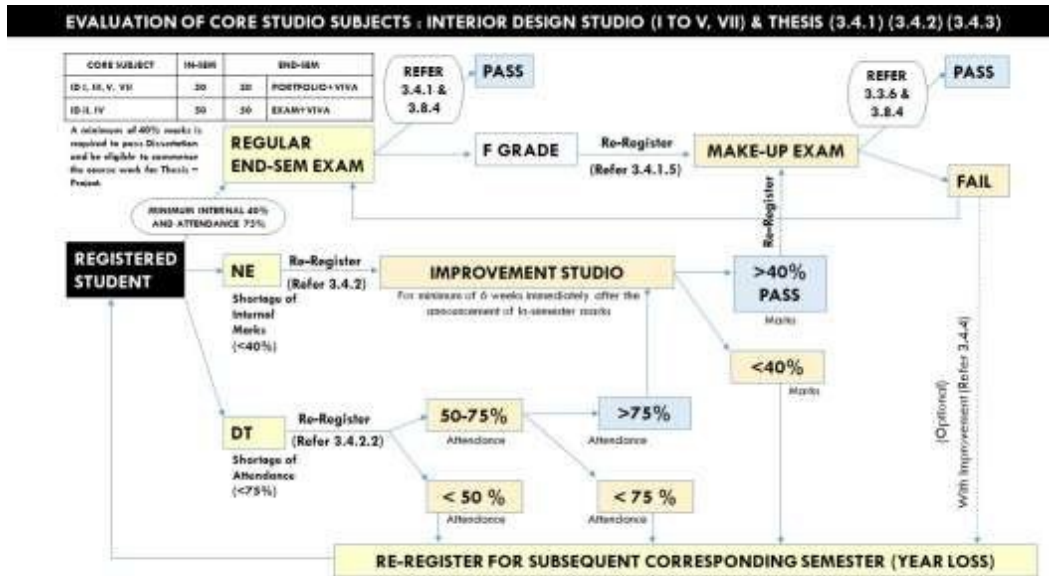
EVALUATION OF CORE STUDIO SUBJECTS : INTERIOR DESIGN STUDIO (I TO V, VII) & THESIS (3.4.1) (3.4.2) (3.4.3)

| CORE SUBJECT | IN-SEM | END-SEM | |
|---|---|---|---|
| ID I, III, V, VII | 50 | 50 | PORTFOLIO+VIVA |
| ID II, IV | 50 | 50 | EXAM+VIVA |

A minimum of 40% marks is required to pass Dissertation and be eligible to commence the course work for Thesis – Project.

REFER 3.4.1 & 3.8.4

PASS

REGULAR END-SEM EXAM

F GRADE

Re-Register (Refer 3.4.1.5)

MAKE-UP EXAM

REFER 3.3.6 & 3.8.4

PASS

FAIL

MINIMUM INTERNAL 40% AND ATTENDANCE 75%

Re-Register

REGISTERED STUDENT

NE
Shortage of Internal Marks (<40%)

Re-Register (Refer 3.4.2)

IMPROVEMENT STUDIO

For minimum of 6 weeks immediately after the announcement of In-semester marks

>40% PASS
Marks

<40%
Marks

(Optional) With Improvement (Refer 3.4.4)

DT
Shortage of Attendance (<75%)

Re-Register (Refer 3.4.2.2)

50-75%
Attendance

>75%
Attendance

< 50 %
Attendance

< 75 %
Attendance

RE-REGISTER FOR SUBSEQUENT CORRESPONDING SEMESTER (YEAR LOSS)